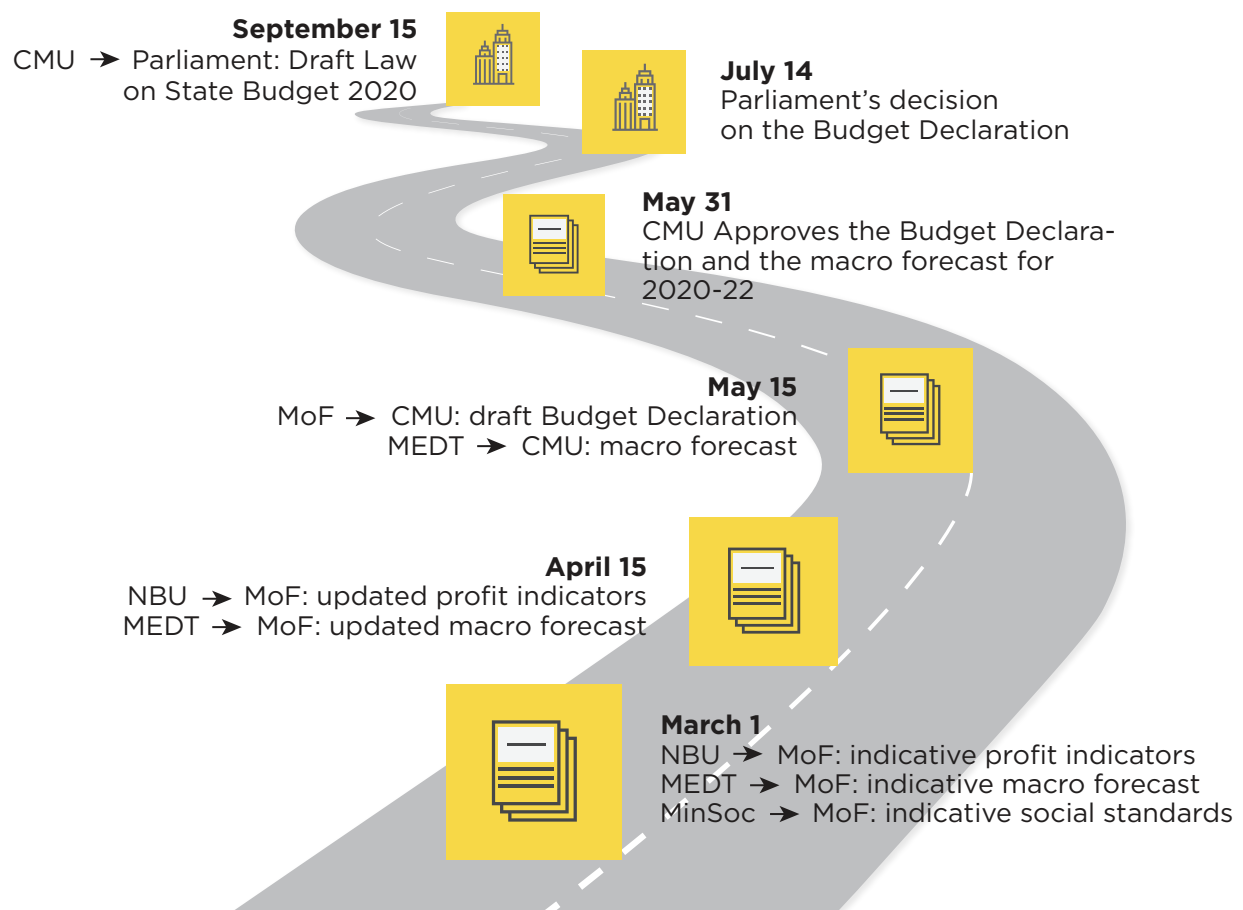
**September 15**
CMU → Parliament: Draft Law on State Budget 2020

**July 14**
Parliament's decision on the Budget Declaration

**May 31**
CMU Approves the Budget Declaration and the macro forecast for 2020-22

**May 15**
MoF → CMU: draft Budget Declaration
MEDT → CMU: macro forecast

**April 15**
NBU → MoF: updated profit indicators
MEDT → MoF: updated macro forecast

**March 1**
NBU → MoF: indicative profit indicators
MEDT → MoF: indicative macro forecast
MinSoc → MoF: indicative social standards